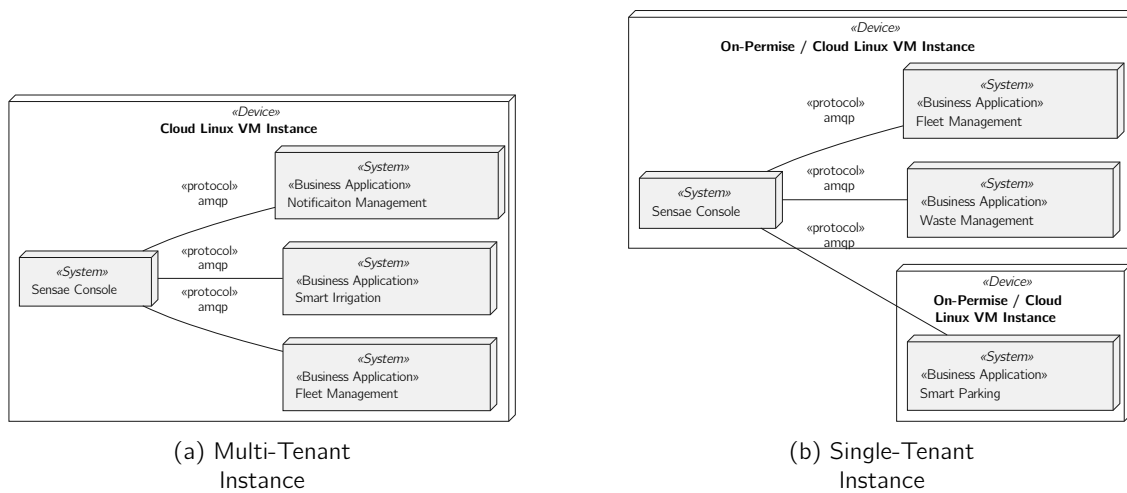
«Device»
Cloud Linux VM Instance

«protocol»
amqp

«System»
«Business Application»
Notificaiton Management

«protocol»
amqp

«System»
Sensae Console

«System»
«Business Application»
Smart Irrigation

«protocol»
amqp

«System»
«Business Application»
Fleet Management

(a) Multi-Tenant Instance

«Device»
On-Permise / Cloud Linux VM Instance

«protocol»
amqp

«System»
«Business Application»
Fleet Management

«protocol»
amqp

«System»
Sensae Console

«System»
«Business Application»
Waste Management

«protocol»
amqp

«Device»
On-Permise / Cloud Linux VM Instance

«System»
«Business Application»
Smart Parking

(b) Single-Tenant Instance